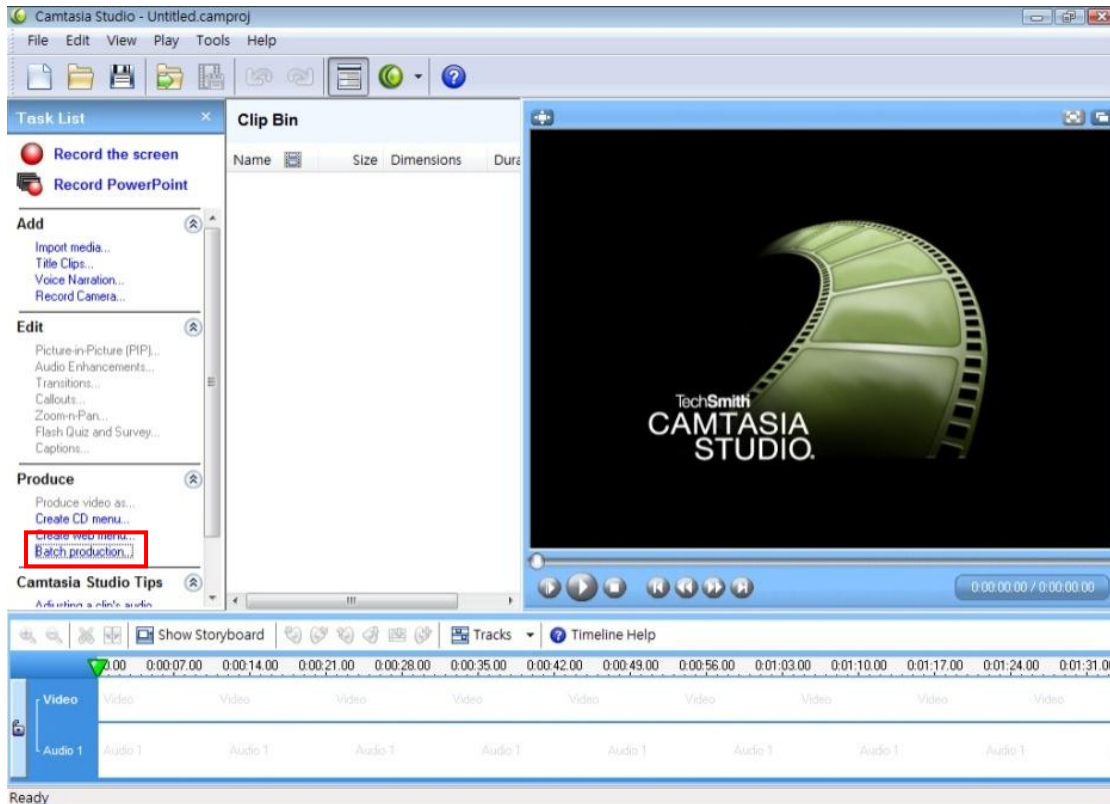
Camtasia Studio - Untitled.camproj

File Edit View Play Tools Help

Task List

Record the screen

Record PowerPoint

Add

Import media...
Title Clips...
Voice Narration...
Record Camera...

Edit

Picture-in-Picture (PIP)...
Audio Enhancements...
Transitions...
Callouts...
Zoom-n-Pan...
Flash Quiz and Survey...
Captions...

Produce

Produce video as...
Create CD menu...
Create web menu...
Batch production...

Camtasia Studio Tips

Adjusting a clip's audio

Clip Bin

Name Size Dimensions Dura

TechSmith
CAMTASIA
STUDIO.

0:00:00.00 / 0:00:00.00

Show Storyboard Tracks Timeline Help

0:00 0:00:07.00 0:00:14.00 0:00:21.00 0:00:28.00 0:00:35.00 0:00:42.00 0:00:49.00 0:00:56.00 0:01:03.00 0:01:10.00 0:01:17.00 0:01:24.00 0:01:31.00

Video Video Video Video Video Video Video Video Video Video

Audio 1 Audio 1 Audio 1 Audio 1 Audio 1 Audio 1 Audio 1 Audio 1 Audio 1

Ready